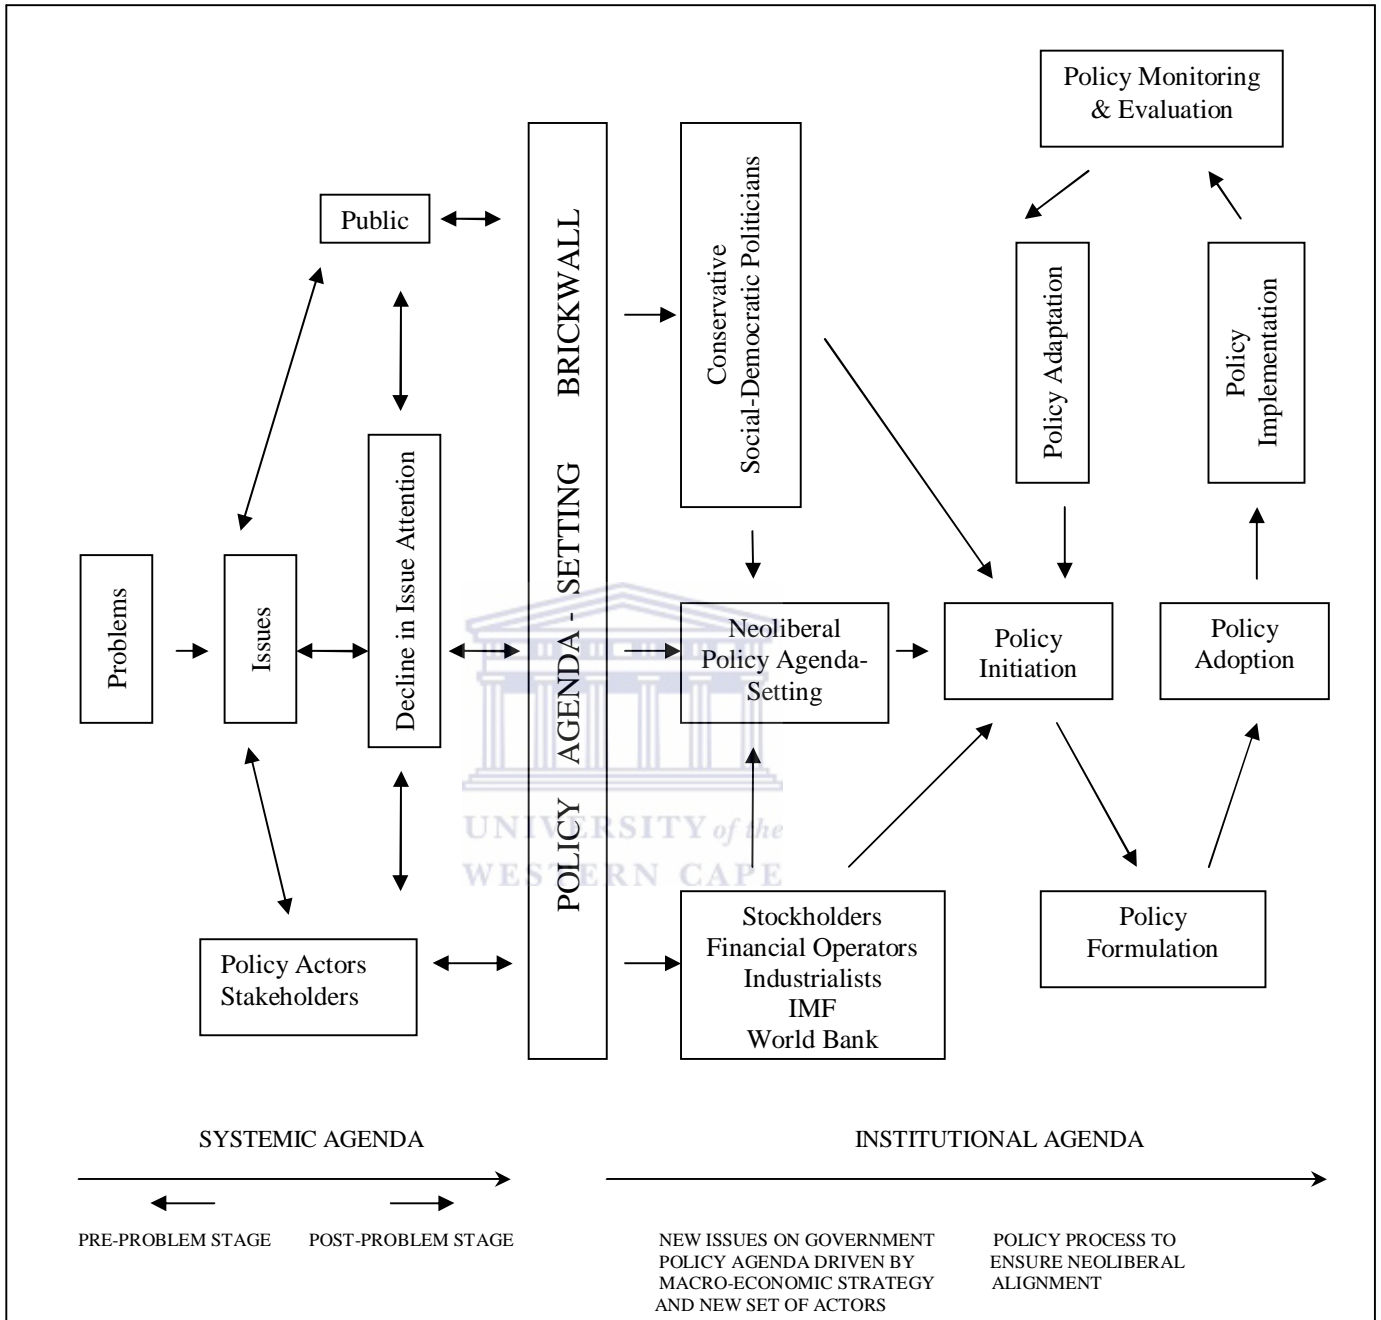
Policy Monitoring & Evaluation

Public

POLICY AGENDA - SETTING BRICKWALL

Conservative Social-Democratic Politicians

Policy Adaptation

Policy Implementation

Problems

Issues

Decline in Issue Attention

Neoliberal Policy Agenda-Setting

Policy Initiation

Policy Adoption

UNIVERSITY of the WESTERN CAPE

Policy Formulation

Policy Actors Stakeholders

Stockholders Financial Operators Industrialists IMF World Bank

SYSTEMIC AGENDA

INSTITUTIONAL AGENDA

PRE-PROBLEM STAGE

POST-PROBLEM STAGE

NEW ISSUES ON GOVERNMENT POLICY AGENDA DRIVEN BY MACRO-ECONOMIC STRATEGY AND NEW SET OF ACTORS

POLICY PROCESS TO ENSURE NEOLIBERAL ALIGNMENT